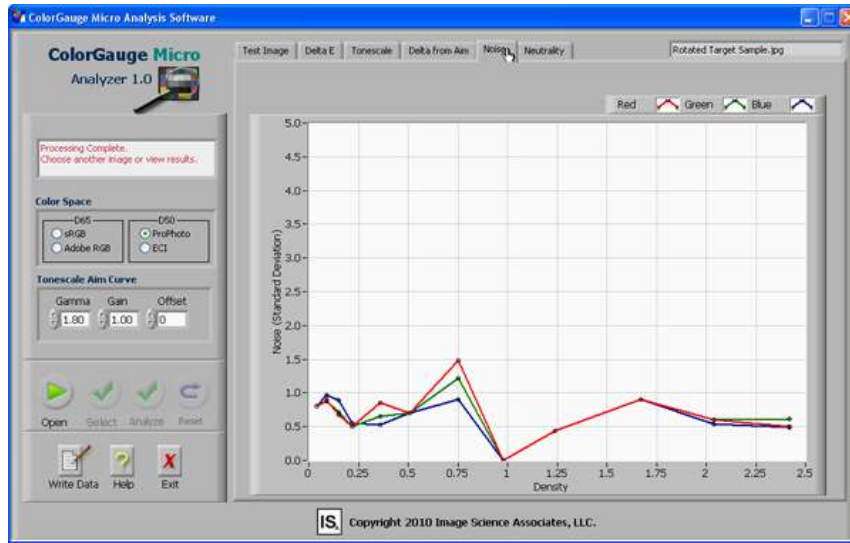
ColorGauge Micro Analysis Software

ColorGauge Micro
Analyzer 1.0

Processing Complete.
Choose another image or view results.

Color Space
D65
sRGB
Adobe RGB
D50
ProPhoto
ECI

Tonescale Aim Curve
Gamma Gain Offset
1.80 1.00 0

Open Select Analyze Reset

Write Data Help Exit

Test Image | Delta E | Tonescale | Delta from Aim | Noise | Neutrality

Rotated Target Sample.jpg

Red Green Blue

5.0
4.5
4.0
3.5
3.0
2.5
2.0
1.5
1.0
0.5
0.0

Noise (Standard Deviation)

0 0.25 0.5 0.75 1 1.25 1.5 1.75 2 2.25 2.5
Density

IS Copyright 2010 Image Science Associates, LLC.